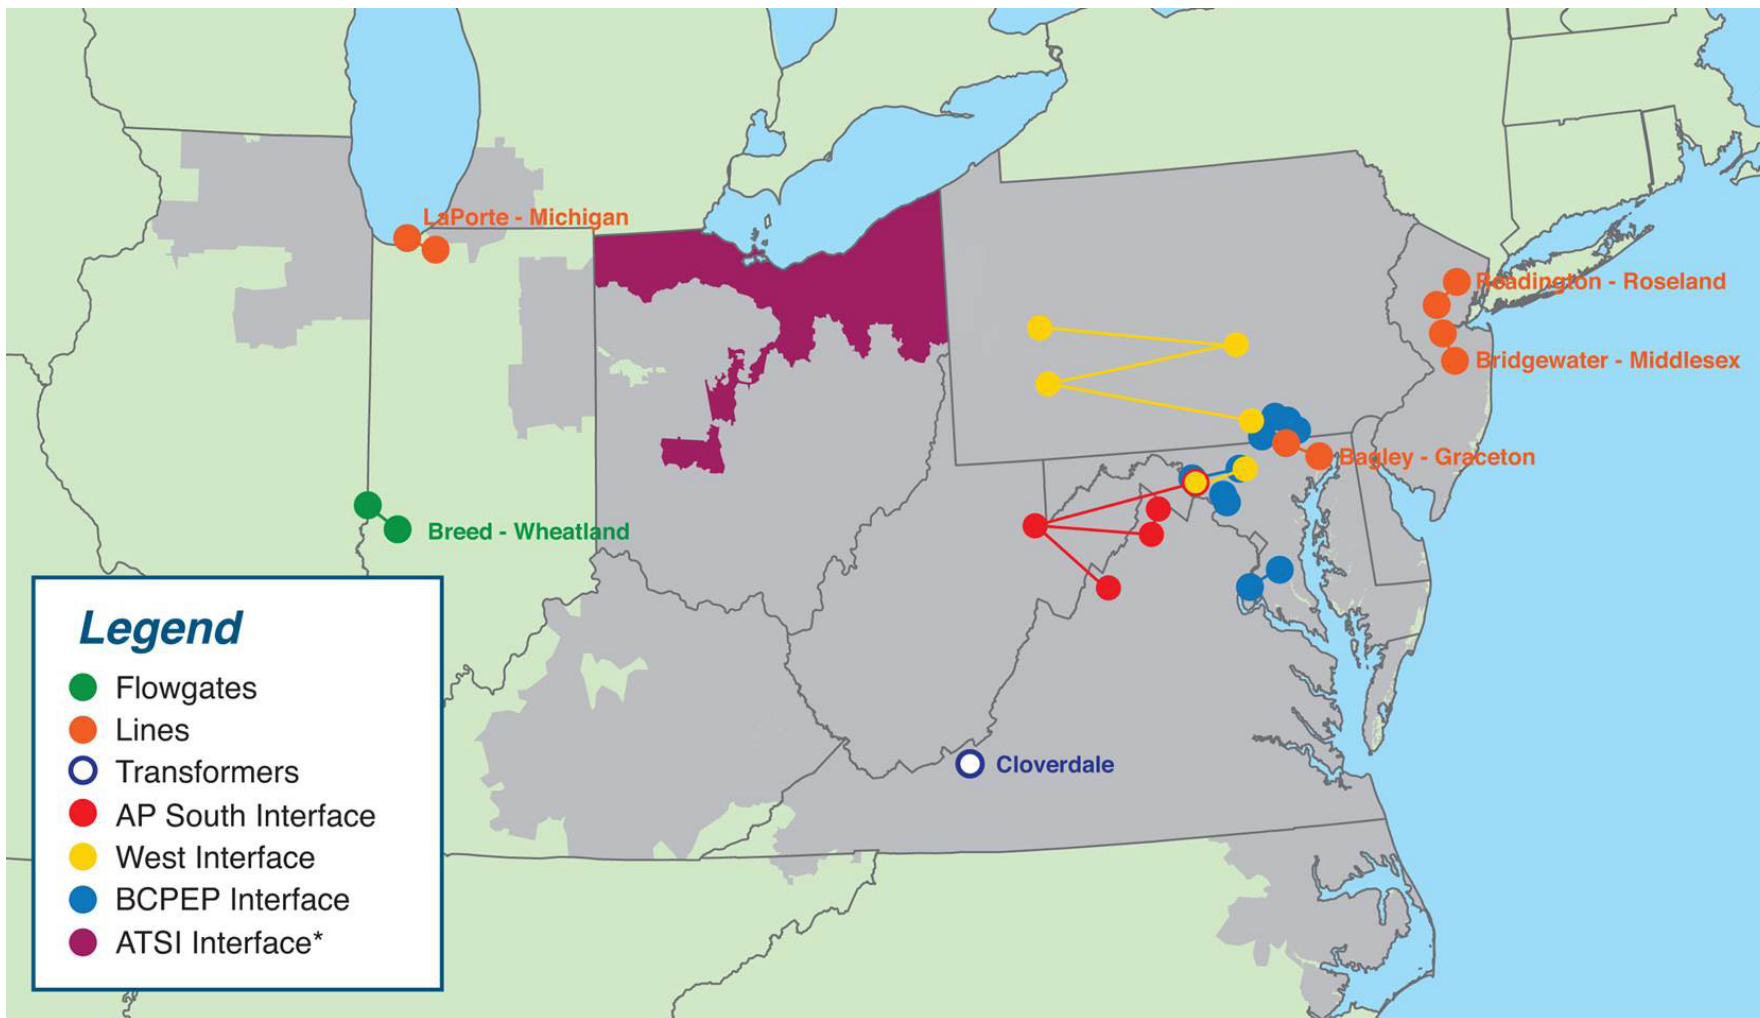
LaPorte - Michigan

Roadington - Roseland

Bridgewater - Middlesex

Bagley - Graceton

Breed - Wheatland

Cloverdale

Legend

Flowgates

Lines

Transformers

AP South Interface

West Interface

BCPEP Interface

ATSI Interface*